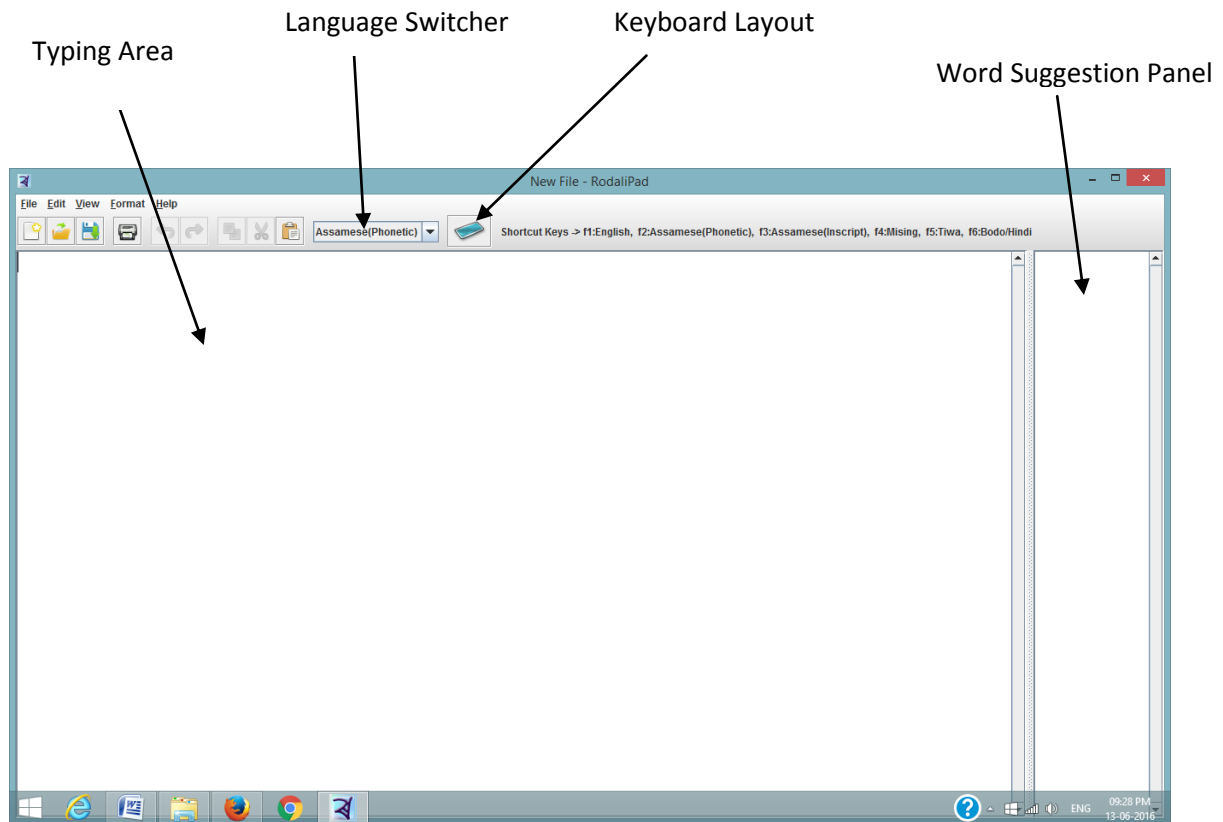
Language Switcher

Keyboard Layout

Typing Area

Word Suggestion Panel

New File - RodaliPad

File Edit View Format Help

Assamese(Phonetic)

Shortcut Keys -> f1:English, f2:Assamese(Phonetic), f3:Assamese(Inscript), f4:Mising, f5:Tiwa, f6:Bodo/Hindi

ENG 09:28 PM 13-06-2016